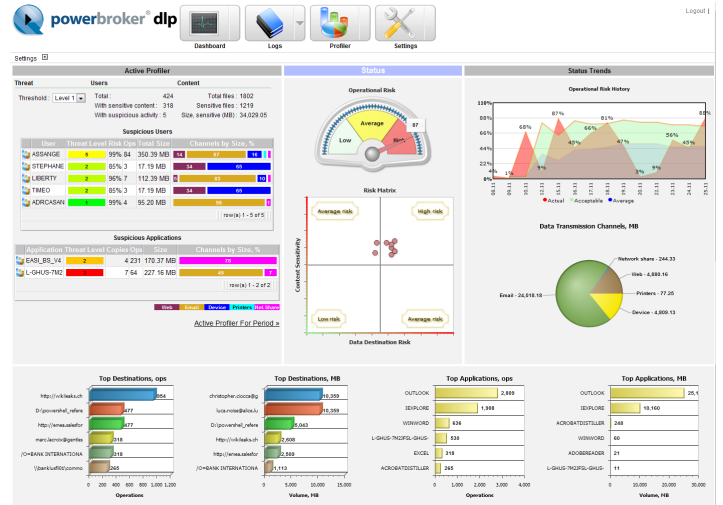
powerbroker® dlp

Dashboard Logs Profiler Settings

Logout |

Settings

Active Profiler

Threat
Threshold: Level 1

Users
Total: 424
With sensitive content: 318
With suspicious activity: 5

Content
Total files: 1802
Sensitive files: 1219
Size, sensitive (MB): 34,029.05

Suspicious Users

| User | Threat Level | Risk | Ops | Total Size | Channels by Size, % |
|---|---|---|---|---|---|
| ASSANGE | 5 | 99% | 84 | 350.39 MB | 14 87 16 |
| STEPHANE | 2 | 85% | 3 | 17.19 MB | 34 65 |
| LIBERTY | 2 | 96% | 7 | 112.39 MB | 9 87 10 |
| TIMEO | 2 | 85% | 3 | 17.19 MB | 34 65 |
| ADRCASAN | 4 | 99% | 4 | 95.20 MB | 98 |

row(s) 1 - 5 of 5

Suspicious Applications

| Application | Threat Level | Copies | Ops | Size | Channels by Size, % |
|---|---|---|---|---|---|
| EASI_BS_V4 | 2 | | 4 | 231 170.37 MB | 78 |
| L-GHUS-7M2 | 2 | | 7 | 64 227.16 MB | 49 7 |

row(s) 1 - 2 of 2

Web Email Device Printers Net.Share

Active Profiler For Period »

Status

Operational Risk
Low Average High 87

Risk Matrix
Average risk High risk Low risk Average risk
Content Sensitivity
Data Destination Risk

Status Trends

Operational Risk History
100% 80% 60% 40% 20% 0%
68% 87% 66% 81% 56% 80% 1% 60% 9% 43% 47% 3% 43% 4% 6% 9% 9%
Actual Acceptable Average

Data Transmission Channels, MB
Network share - 244.33
Web - 4,880.16
Printers - 77.26
Device - 4,809.13
Email - 24,018.18

Top Destinations, ops
http://wikileaks.ch 854
D:/powershell_refere 477
http://emes.salesfor 477
marc.lacroix@gemiles 318
/O=BANK INTERNATIONA 318
\\bank\sd\fd\commo 265
0 200 400 600 800 1,000 1,200
Operations

Top Destinations, MB
christopher.ciocca@g 10,359
luca.motse@alice.lu 10,359
D:/powershell_refere 5,043
http://wikileaks.ch 2,608
http://emes.salesfor 2,589
/O=BANK INTERNATIONA 1,113
0 5,000 10,000 15,000
Volume, MB

Top Applications, ops
OUTLOOK 2,809
IEXPLORE 1,908
WINWORD 636
L-GHUS-7M2GFSL-GHUS- 520
EXCEL 318
ACROBATDISTILLER 265
0 1,000 2,000 3,000 4,000
Operations

Top Applications, MB
OUTLOOK 25,1
IEXPLORE 10,160
ACROBATDISTILLER 248
WINWORD 60
ADOBEREADER 21
L-GHUS-7M2GFSL-GHUS- 11
0 10,000 20,000
Volume, MB